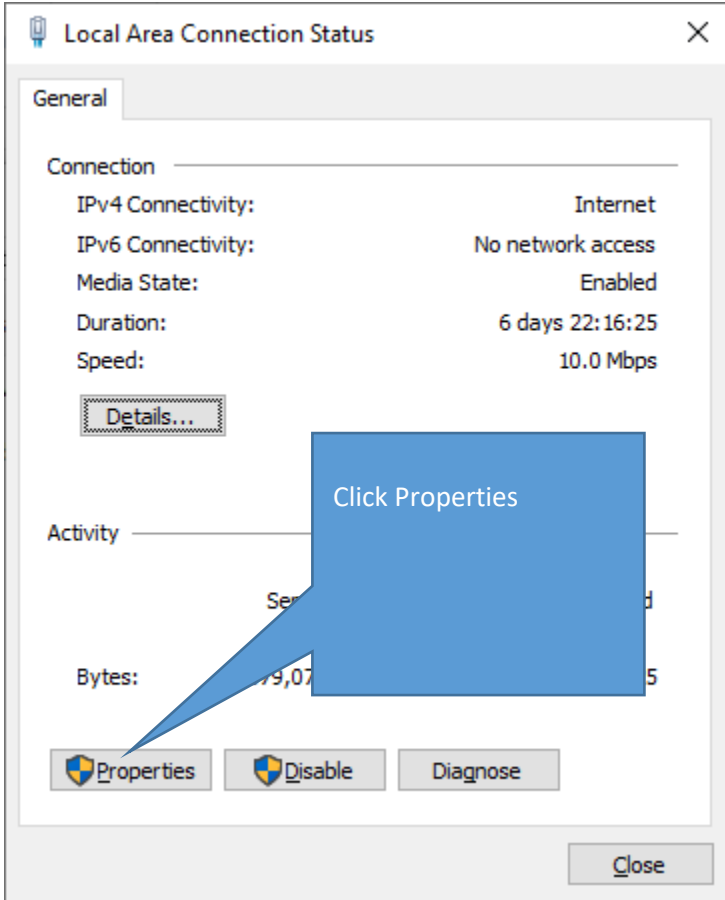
Local Area Connection Status

General

Connection

IPv4 Connectivity: Internet

IPv6 Connectivity: No network access

Media State: Enabled

Duration: 6 days 22:16:25

Speed: 10.0 Mbps

Details...

Click Properties

Activity

Se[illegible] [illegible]d

Bytes: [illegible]9,07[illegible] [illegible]5

Properties

Disable

Diagnose

Close